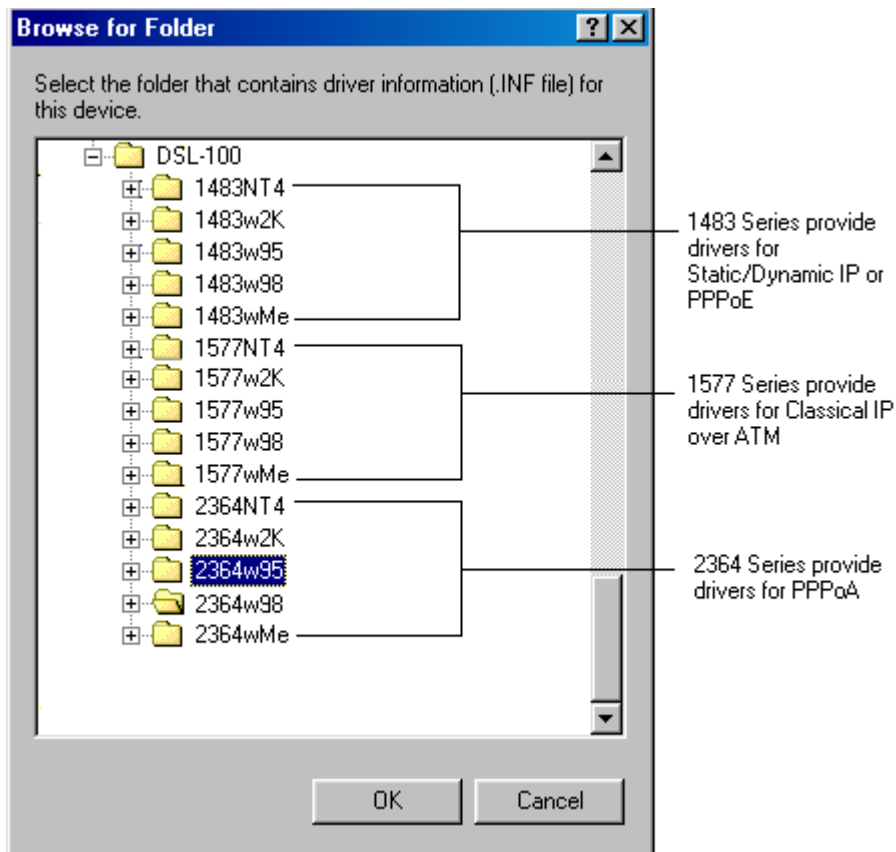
Browse for Folder

?

Select the folder that contains driver information (.INF file) for this device.

DSL-100
1483NT4
1483w2K
1483w95
1483w98
1483wMe
1577NT4
1577w2K
1577w95
1577w98
1577wMe
2364NT4
2364w2K
2364w95
2364w98
2364wMe

1483 Series provide drivers for Static/Dynamic IP or PPPoE

1577 Series provide drivers for Classical IP over ATM

2364 Series provide drivers for PPPoA

OK

Cancel